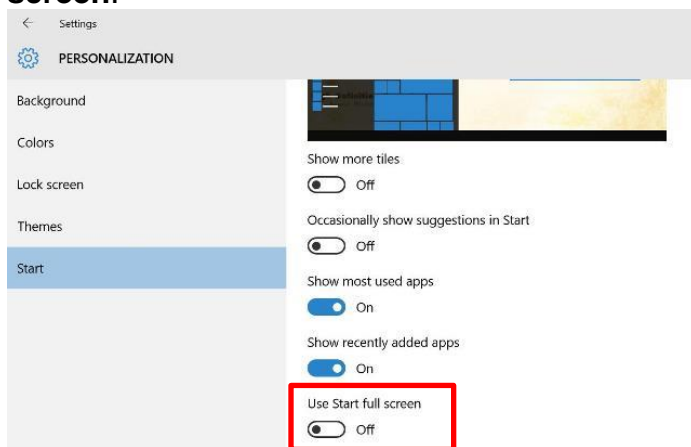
Screen.

Settings

PERSONALIZATION

Background

Colors

Lock screen

Themes

Start

Show more tiles

Off

Occasionally show suggestions in Start

Off

Show most used apps

On

Show recently added apps

On

Use Start full screen

Off